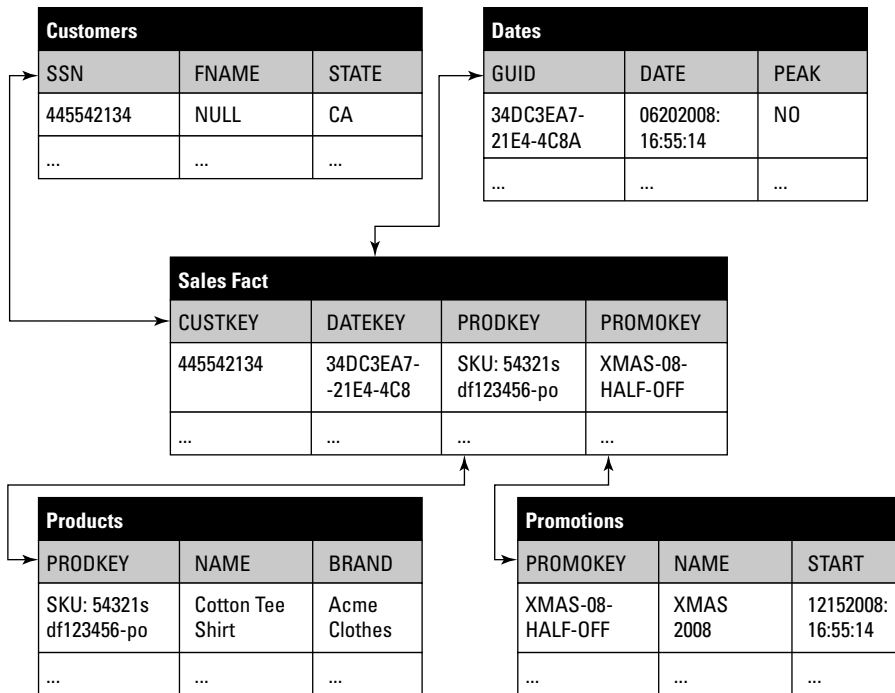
Customers

| SSN | FNAME | STATE |
|---|---|---|
| 445542134 | NULL | CA |
| ... | ... | ... |

Dates

| GUID | DATE | PEAK |
|---|---|---|
| 34DC3EA7-21E4-4C8A | 06202008: 16:55:14 | NO |
| ... | ... | ... |

Sales Fact

| CUSTKEY | DATEKEY | PRODKEY | PROMOKEY |
|---|---|---|---|
| 445542134 | 34DC3EA7--21E4-4C8 | SKU: 54321s df123456-po | XMAS-08-HALF-OFF |
| ... | ... | ... | ... |

Products

| PRODKEY | NAME | BRAND |
|---|---|---|
| SKU: 54321s df123456-po | Cotton Tee Shirt | Acme Clothes |
| ... | ... | ... |

Promotions

| PROMOKEY | NAME | START |
|---|---|---|
| XMAS-08-HALF-OFF | XMAS 2008 | 12152008: 16:55:14 |
| ... | ... | ... |